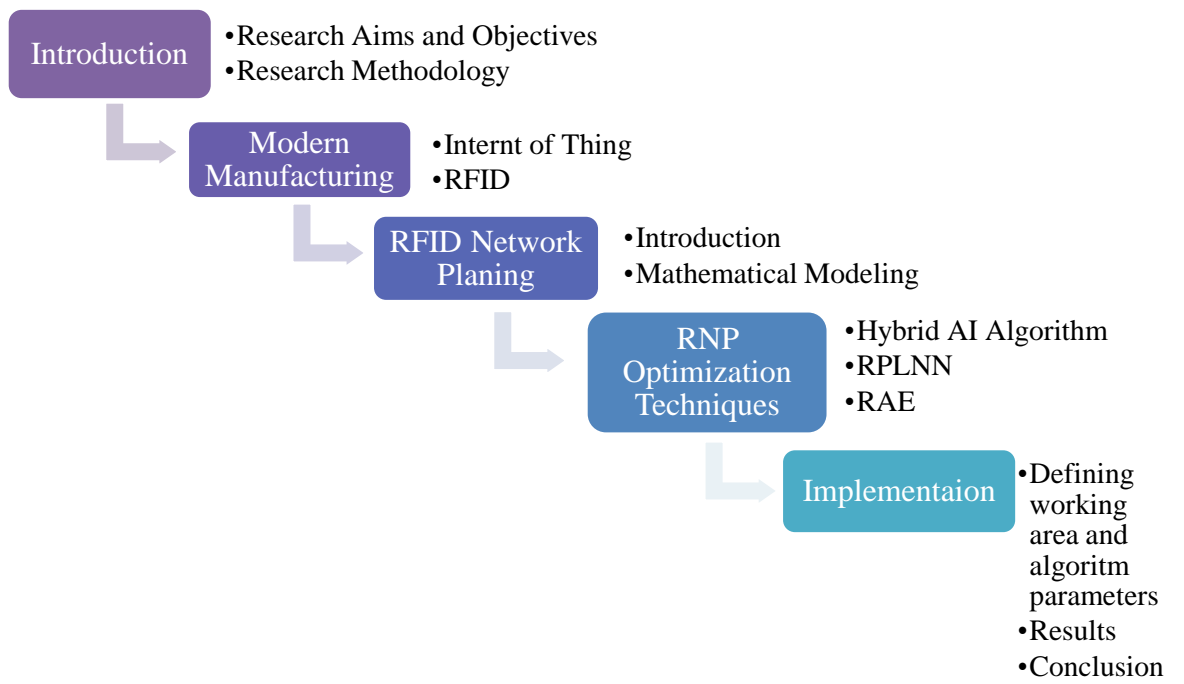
Introduction

•Research Aims and Objectives
•Research Methodology

Modern Manufacturing

•Internt of Thing
•RFID

RFID Network Planing

•Introduction
•Mathematical Modeling

RNP Optimization Techniques

•Hybrid AI Algorithm
•RPLNN
•RAE

Implementaion

•Defining working area and algoritm parameters
•Results
•Conclusion